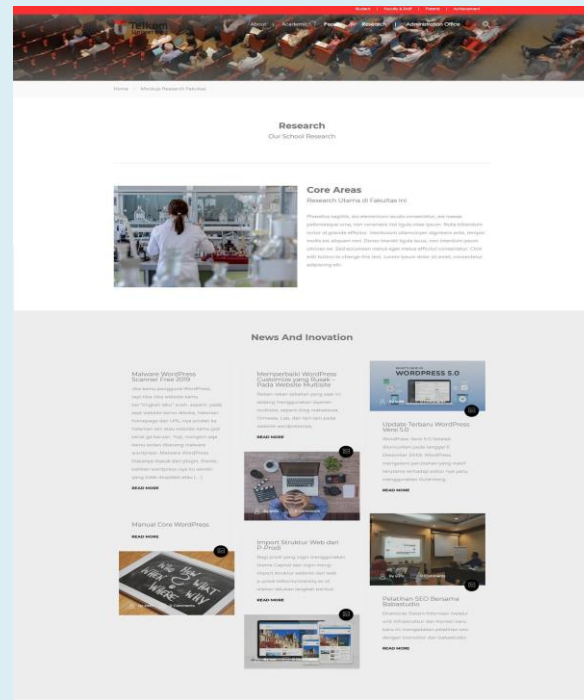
Student | Faculty & Staff | Parent | Achievement

Telkom University

About | Academics | People | Research | Administration Office

Home / Mockup Research Fakultas

Research

Our School Research

Core Areas

Research Utama di Fakultas Ini

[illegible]

News And Inovation

Malware WordPress Scanner Free 2019

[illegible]

READ MORE

Manual Core WordPress

READ MORE

Memperbaiki WordPress Customize yang Rusak - Pada Website Multisite

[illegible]

READ MORE

Import Struktur Web dan P-Prodi

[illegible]

READ MORE

WORDPRESS 5.0

Update Terbaru WordPress Versi 5.0

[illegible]

READ MORE

Pelatihan SEO Bersama Rabastudio

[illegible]

READ MORE